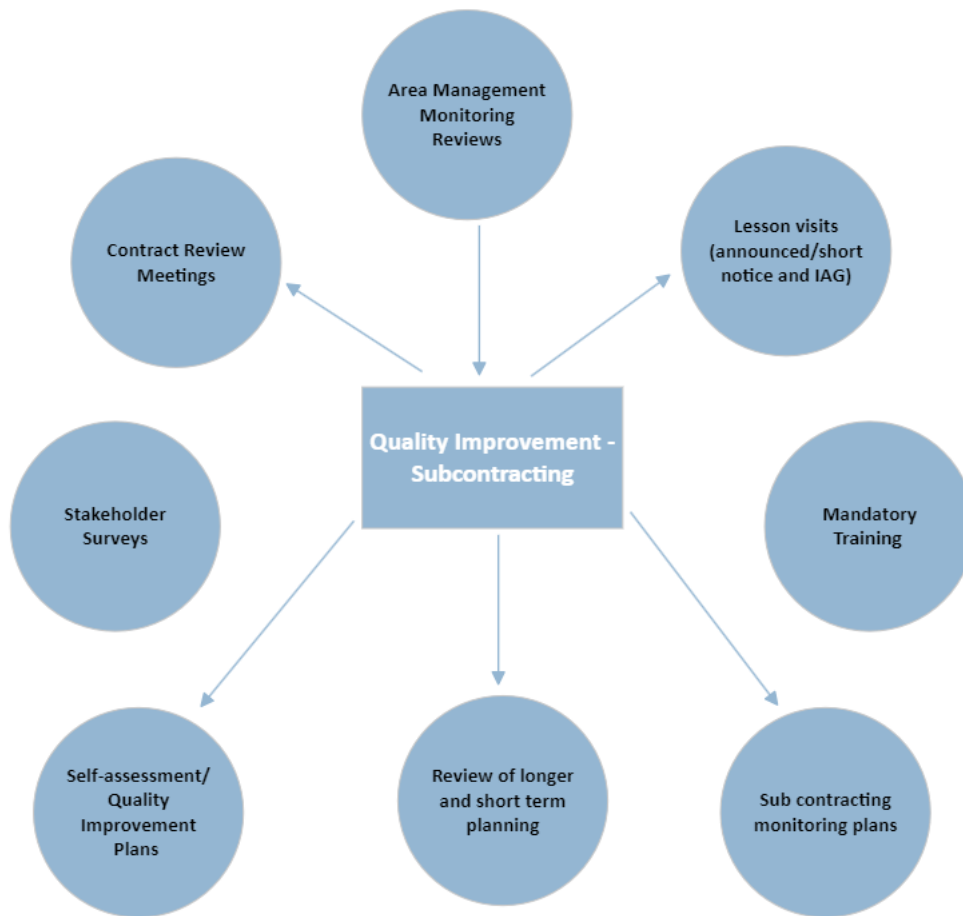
Area Management Monitoring Reviews

Contract Review Meetings

Lesson visits (announced/short notice and IAG)

Quality Improvement - Subcontracting

Stakeholder Surveys

Mandatory Training

Self-assessment/ Quality Improvement Plans

Review of longer and short term planning

Sub contracting monitoring plans